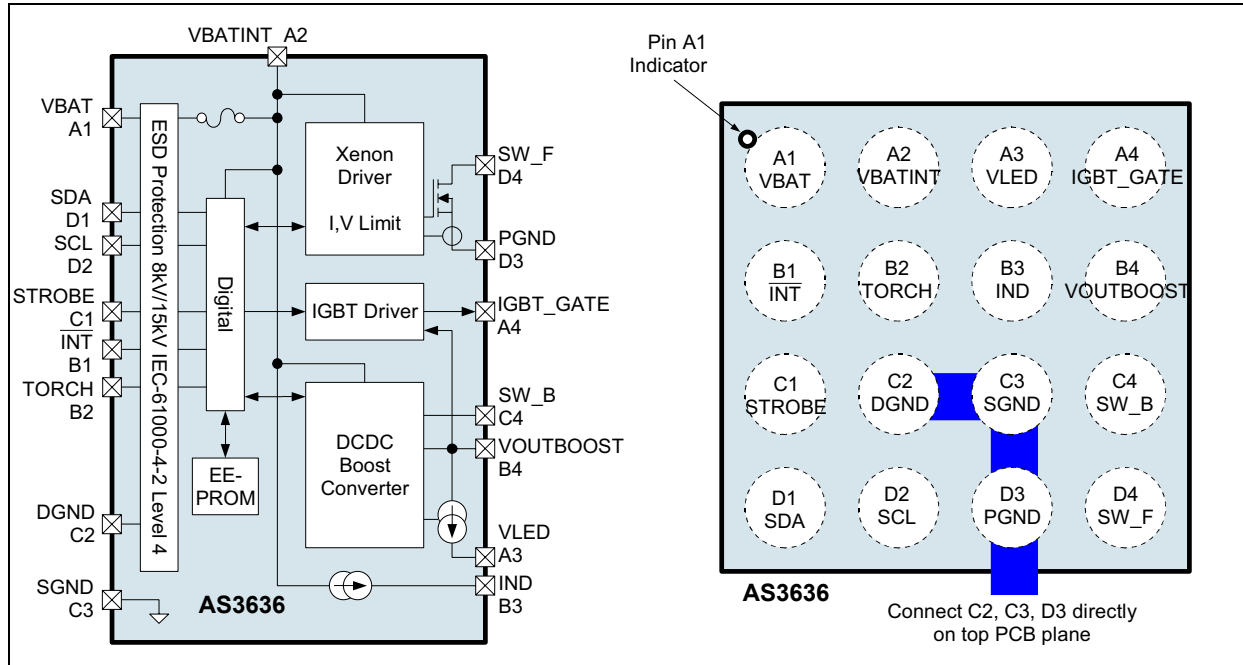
VBATINT_A2

VBAT A1

SDA D1

SCL D2

STROBE C1

$\overline{INT}$ B1

TORCH B2

DGND C2

SGND C3

ESD Protection 8kV/15kV IEC-61000-4-2 Level 4

Digital

EE-PROM

Xenon Driver

I,V Limit

IGBT Driver

DCDC Boost Converter

SW_F D4

PGND D3

IGBT_GATE A4

SW_B C4

VOUTBOOST B4

VLED A3

IND B3

AS3636

Pin A1 Indicator

A1 VBAT

A2 VBATINT

A3 VLED

A4 IGBT_GATE

B1 $\overline{INT}$

B2 TORCH

B3 IND

B4 VOUTBOOST

C1 STROBE

C2 DGND

C3 SGND

C4 SW_B

D1 SDA

D2 SCL

D3 PGND

D4 SW_F

AS3636

Connect C2, C3, D3 directly on top PCB plane